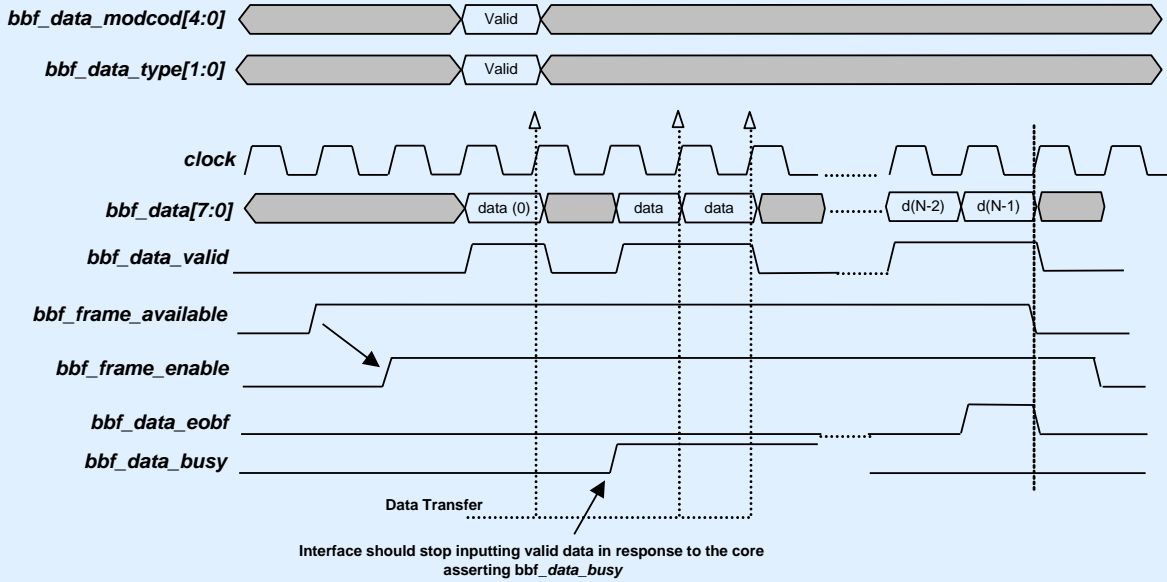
bbf_data_modcod[4:0]
Valid
bbf_data_type[1:0]
Valid
clock
bbf_data[7:0]
data (0)
data
data
d(N-2)
d(N-1)
bbf_data_valid
bbf_frame_available
bbf_frame_enable
bbf_data_eobf
bbf_data_busy
Data Transfer
Interface should stop inputting valid data in response to the core asserting bbf_data_busy